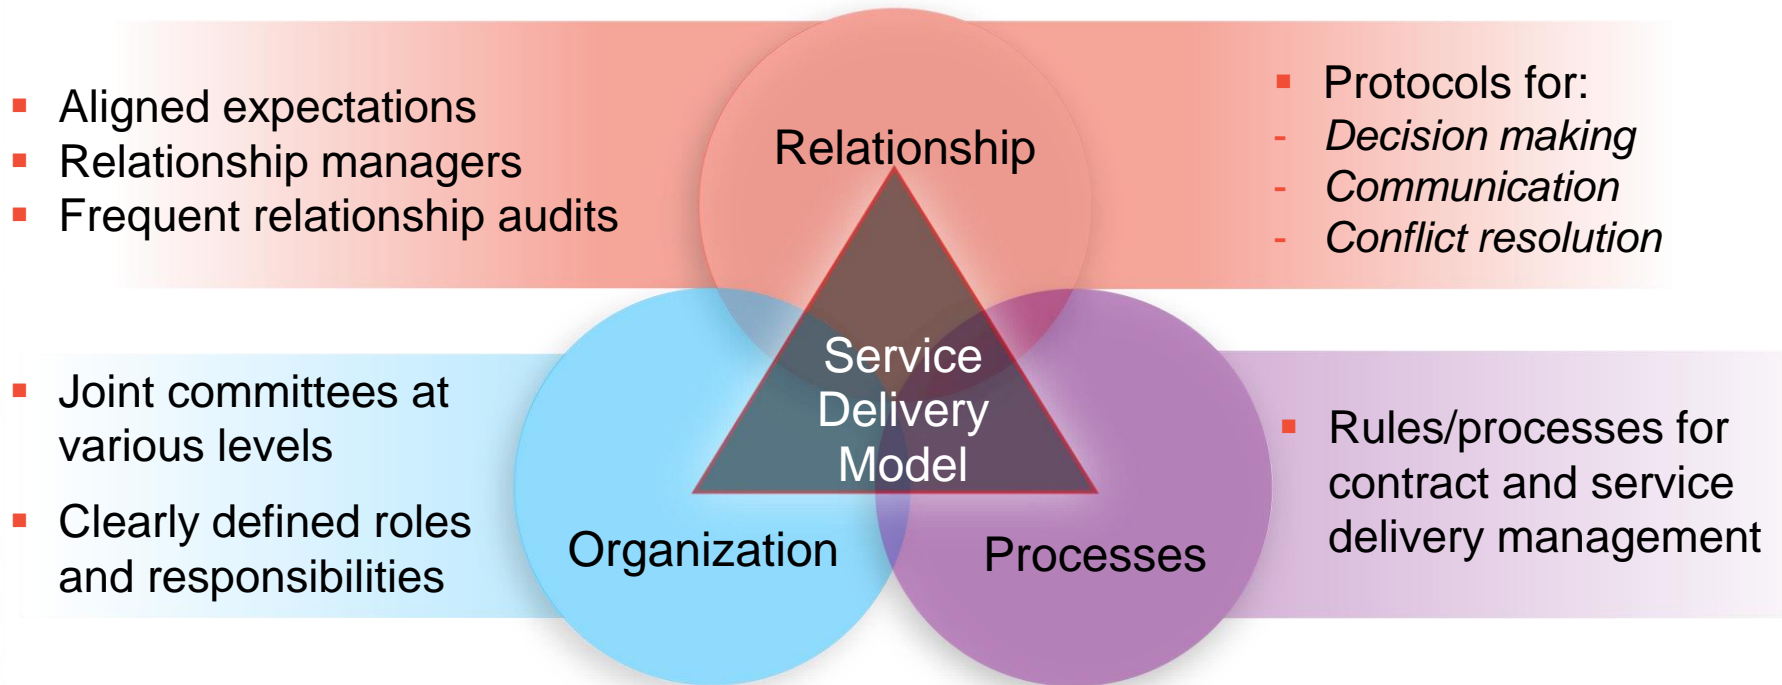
▪ Aligned expectations
▪ Relationship managers
▪ Frequent relationship audits

Relationship

▪ Protocols for:
- *Decision making*
- *Communication*
- *Conflict resolution*

Service Delivery Model

▪ Joint committees at various levels

▪ Clearly defined roles and responsibilities

Organization

Processes

▪ Rules/processes for contract and service delivery management